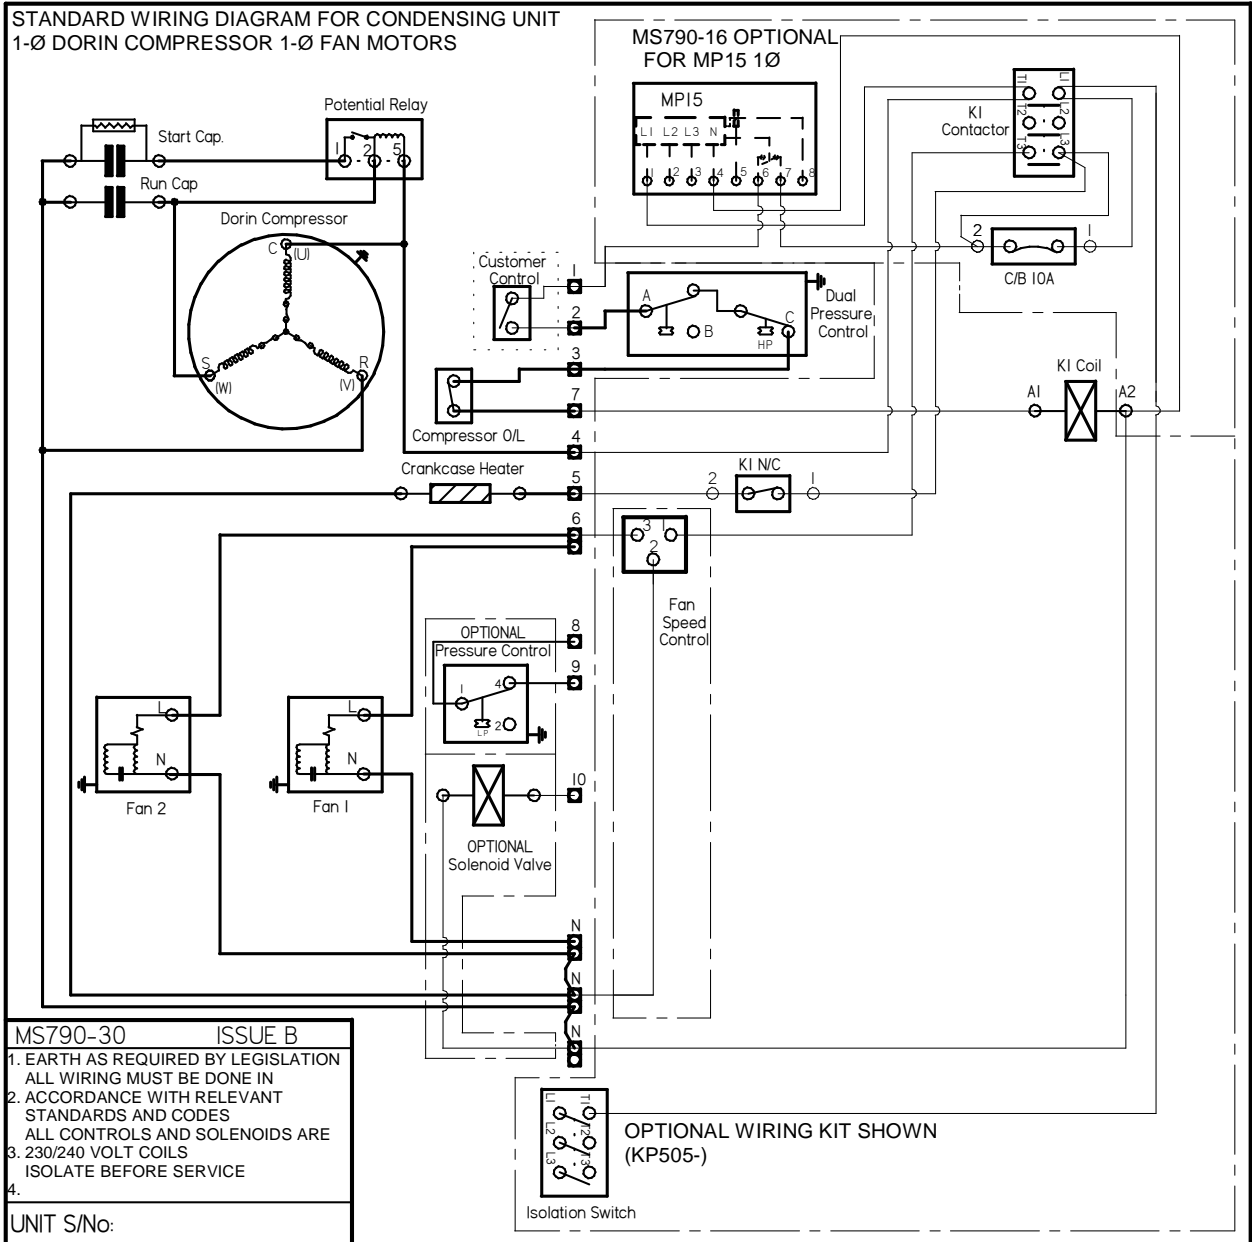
STANDARD WIRING DIAGRAM FOR CONDENSING UNIT
1-Ø DORIN COMPRESSOR 1-Ø FAN MOTORS

MS790-16 OPTIONAL
FOR MP15 1Ø

MP15
L1 L2 L3 N
1 2 3 4 5 6 7 8

K1
Contactor
T1 T2 T3
L1 L2 L3

Potential Relay
1 2 5

Start Cap.
Run Cap

Dorin Compressor
C (U)
S (W)
R (V)

Customer Control
1
2
A
B
C
HP
Dual Pressure Control

2
1
C/B 10A

3
7
Compressor O/L
4

K1 Coil
A1
A2

Crankcase Heater
5
2
K1 N/C
1

6
3 1
2
Fan Speed Control

OPTIONAL
Pressure Control
8
9
1
4
2
LP

L
N
Fan 2

L
N
Fan 1

10
OPTIONAL
Solenoid Valve

N
N
N

MS790-30 ISSUE B
1. EARTH AS REQUIRED BY LEGISLATION
ALL WIRING MUST BE DONE IN
2. ACCORDANCE WITH RELEVANT
STANDARDS AND CODES
ALL CONTROLS AND SOLENOIDS ARE
3. 230/240 VOLT COILS
ISOLATE BEFORE SERVICE
4.

UNIT S/No:

L1 T1
L2 T2
L3 T3
Isolation Switch

OPTIONAL WIRING KIT SHOWN
(KP505-)